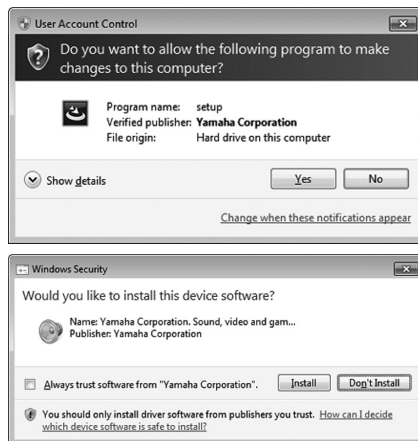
User Account Control

Do you want to allow the following program to make changes to this computer?

Program name: setup
Verified publisher: Yamaha Corporation
File origin: Hard drive on this computer

Show details

Yes

No

Change when these notifications appear

Windows Security

Would you like to install this device software?

Name: Yamaha Corporation. Sound, video and gam...
Publisher: Yamaha Corporation

Always trust software from "Yamaha Corporation".

Install

Don't Install

You should only install driver software from publishers you trust. How can I decide which device software is safe to install?